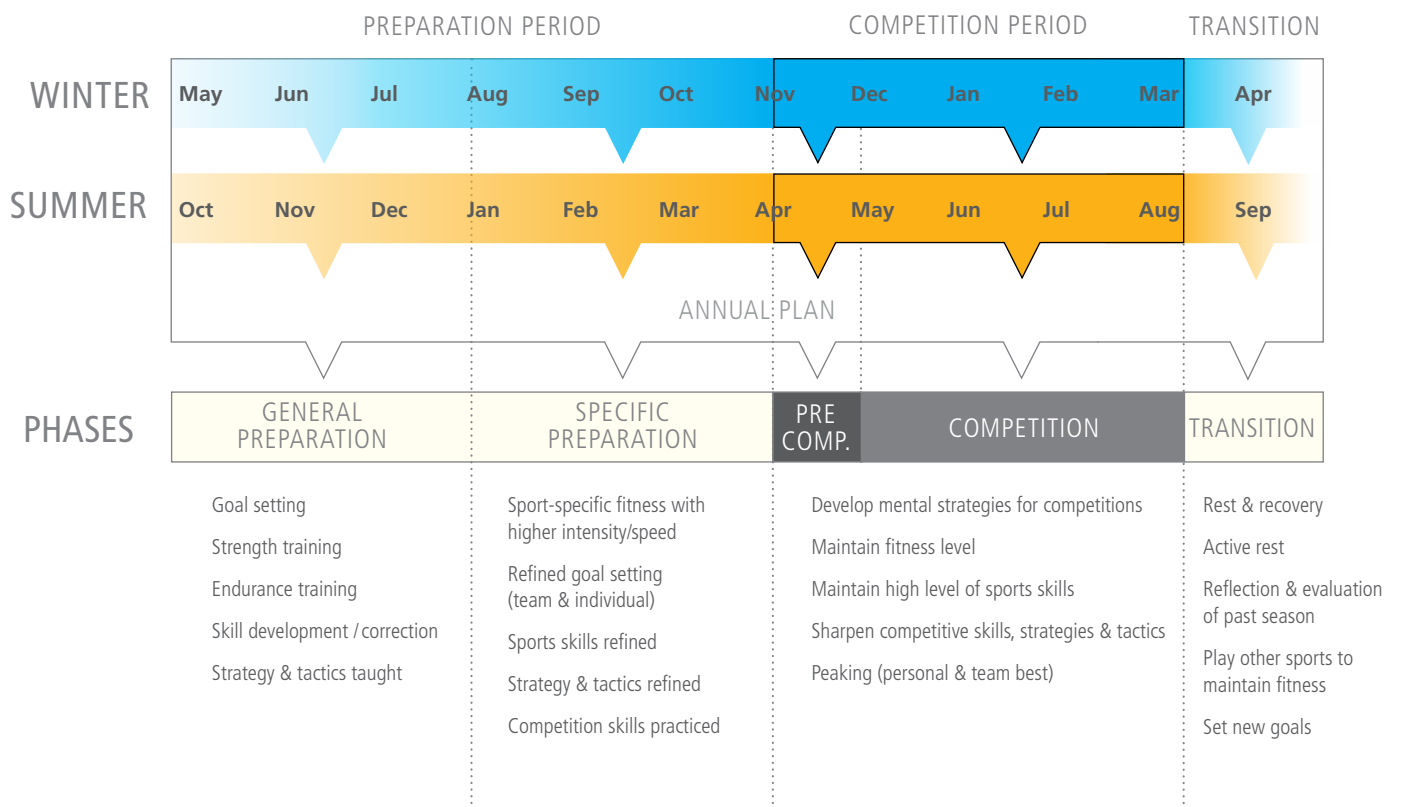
PREPARATION PERIOD

COMPETITION PERIOD

TRANSITION

WINTER

May Jun Jul Aug Sep Oct Nov Dec Jan Feb Mar Apr

SUMMER

Oct Nov Dec Jan Feb Mar Apr May Jun Jul Aug Sep

ANNUAL PLAN

PHASES

GENERAL PREPARATION

SPECIFIC PREPARATION

PRE COMP.

COMPETITION

TRANSITION

Goal setting

Strength training

Endurance training

Skill development / correction

Strategy & tactics taught

Sport-specific fitness with higher intensity/speed

Refined goal setting (team & individual)

Sports skills refined

Strategy & tactics refined

Competition skills practiced

Develop mental strategies for competitions

Maintain fitness level

Maintain high level of sports skills

Sharpen competitive skills, strategies & tactics

Peaking (personal & team best)

Rest & recovery

Active rest

Reflection & evaluation of past season

Play other sports to maintain fitness

Set new goals